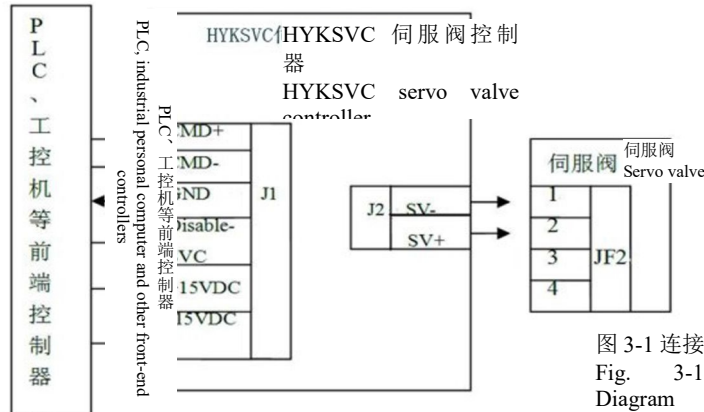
PLC、工控机等前端控制器

PLC、工控机等前端控制器

PLC, industrial personal computer and other front-end controllers

HYKSVC伺

HYKSVC 伺服阀控制器

HYKSVC servo valve controller

CMD+

CMD-

GND

Disable-SVC

+15VDC

-15VDC

J1

J2

SV-

SV+

伺服阀

伺服阀

Servo valve

1

2

3

4

JF2

图 3-1 连接

Fig. 3-1

Diagram